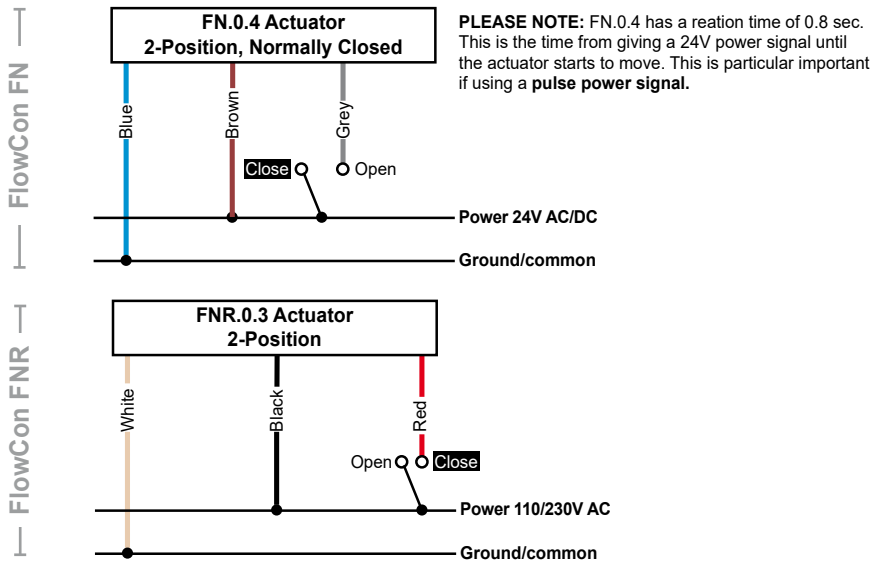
FlowCon FN

FN.0.4 Actuator
2-Position, Normally Closed

PLEASE NOTE: FN.0.4 has a reation time of 0.8 sec. This is the time from giving a 24V power signal until the actuator starts to move. This is particular important if using a pulse power signal.

Blue
Brown
Grey
Close
Open
Power 24V AC/DC
Ground/common

FlowCon FNR

FNR.0.3 Actuator
2-Position

White
Black
Red
Open
Close
Power 110/230V AC
Ground/common